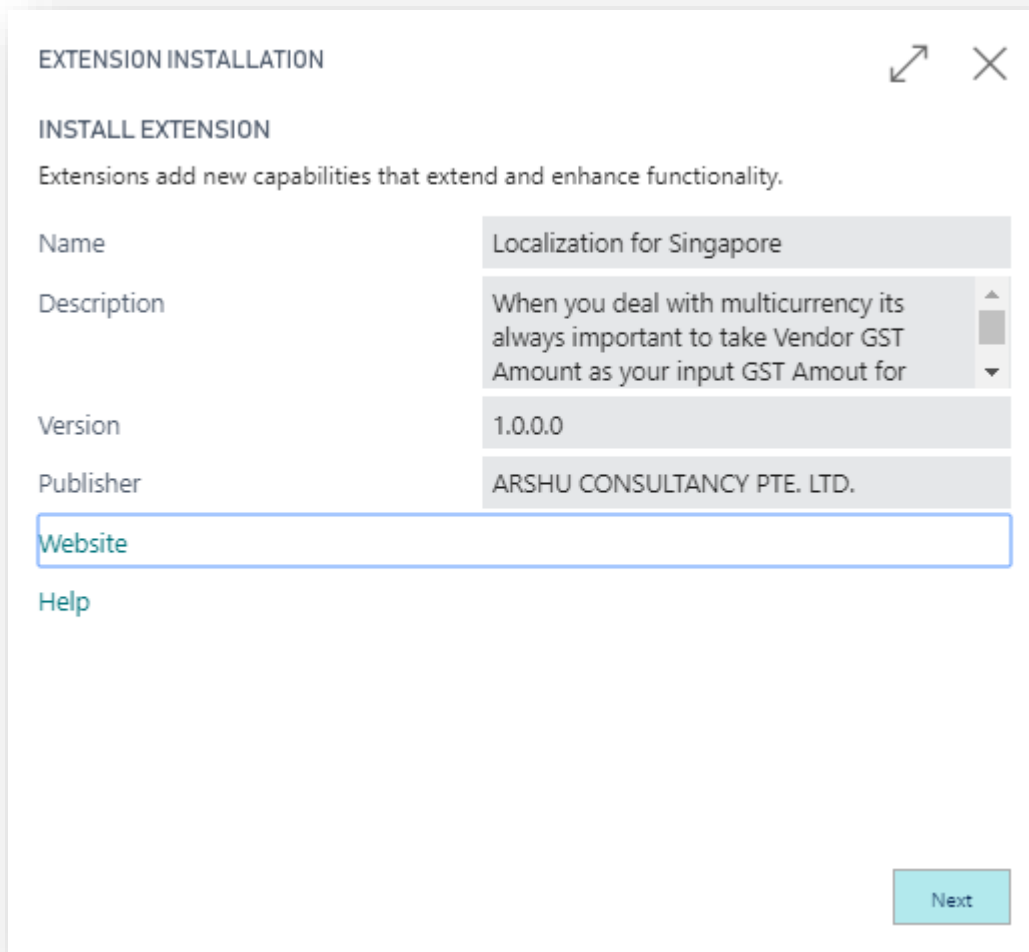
EXTENSION INSTALLATION

INSTALL EXTENSION

Extensions add new capabilities that extend and enhance functionality.

Name
Localization for Singapore

Description
When you deal with multicurrency its always important to take Vendor GST Amount as your input GST Amout for

Version
1.0.0.0

Publisher
ARSHU CONSULTANCY PTE. LTD.

Website

Help

Next